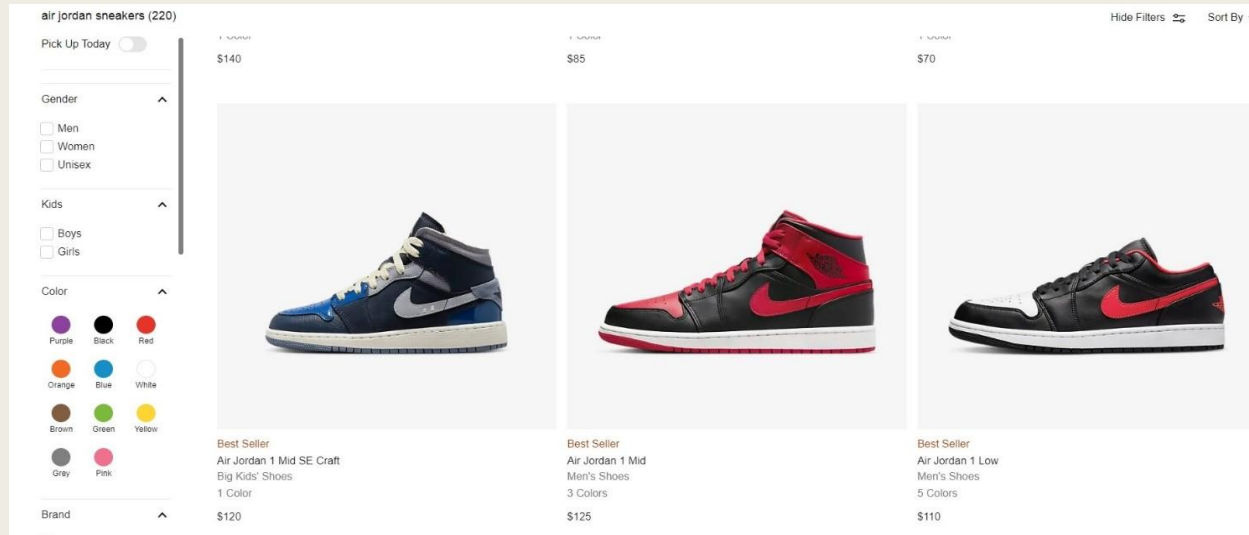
air jordan sneakers (220)

Hide Filters

Sort By

Pick Up Today

Gender

Men
Women
Unisex

Kids

Boys
Girls

Color

Purple
Black
Red
Orange
Blue
White
Brown
Green
Yellow
Grey
Pink

Brand

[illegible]
$140

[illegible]
$85

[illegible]
$70

Best Seller
Air Jordan 1 Mid SE Craft
Big Kids' Shoes
1 Color
$120

Best Seller
Air Jordan 1 Mid
Men's Shoes
3 Colors
$125

Best Seller
Air Jordan 1 Low
Men's Shoes
5 Colors
$110